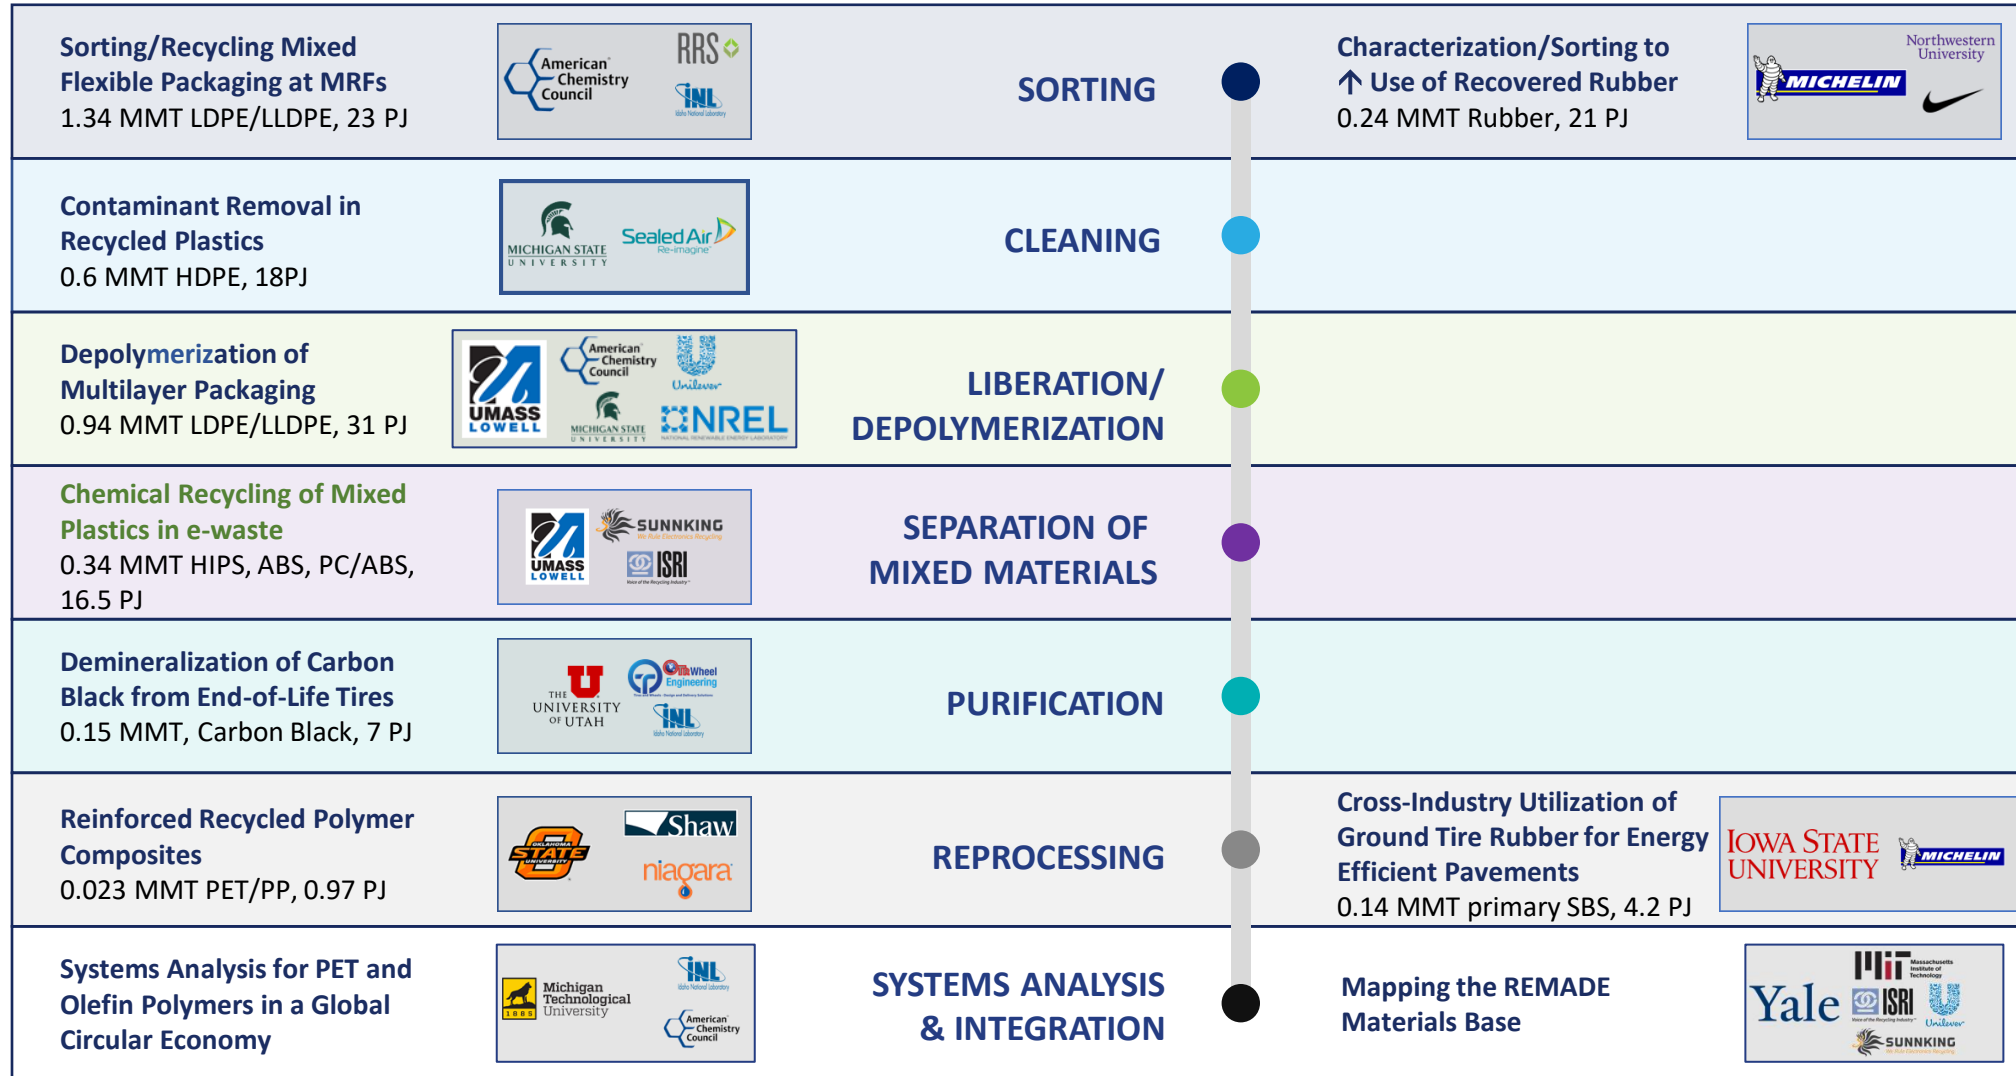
Sorting/Recycling Mixed Flexible Packaging at MRFs
1.34 MMT LDPE/LLDPE, 23 PJ

American Chemistry Council
RRS
INL
Idaho National Laboratory

SORTING

Characterization/Sorting to ↑ Use of Recovered Rubber
0.24 MMT Rubber, 21 PJ

Northwestern University
MICHELIN

Contaminant Removal in Recycled Plastics
0.6 MMT HDPE, 18PJ

MICHIGAN STATE UNIVERSITY
Sealed Air Re-imagine

CLEANING

Depolymerization of Multilayer Packaging
0.94 MMT LDPE/LLDPE, 31 PJ

UMASS LOWELL
American Chemistry Council
Unilever
MICHIGAN STATE UNIVERSITY
NREL
NATIONAL RENEWABLE ENERGY LABORATORY

LIBERATION/ DEPOLYMERIZATION

Chemical Recycling of Mixed Plastics in e-waste
0.34 MMT HIPS, ABS, PC/ABS, 16.5 PJ

UMASS LOWELL
SUNNKING
We Rule Electronics Recycling
ISRI
Voice of the Recycling Industry

SEPARATION OF MIXED MATERIALS

Demineralization of Carbon Black from End-of-Life Tires
0.15 MMT, Carbon Black, 7 PJ

THE UNIVERSITY OF UTAH
TireWheel Engineering
INL
Idaho National Laboratory

PURIFICATION

Reinforced Recycled Polymer Composites
0.023 MMT PET/PP, 0.97 PJ

OKLAHOMA STATE UNIVERSITY
Shaw
niagara

REPROCESSING

Cross-Industry Utilization of Ground Tire Rubber for Energy Efficient Pavements
0.14 MMT primary SBS, 4.2 PJ

IOWA STATE UNIVERSITY
MICHELIN

Systems Analysis for PET and Olefin Polymers in a Global Circular Economy

Michigan Technological University
1885
INL
Idaho National Laboratory
American Chemistry Council

SYSTEMS ANALYSIS & INTEGRATION

Mapping the REMADE Materials Base

Yale
MIT
Massachusetts Institute of Technology
ISRI
Voice of the Recycling Industry
Unilever
SUNNKING
We Rule Electronics Recycling